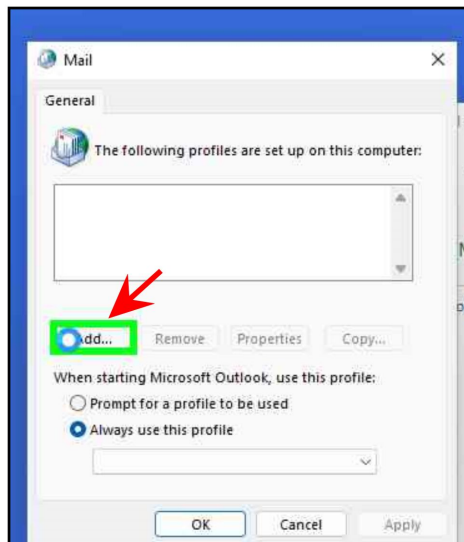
Mail

General

The following profiles are set up on this computer:

Add...

Remove

Properties

Copy...

When starting Microsoft Outlook, use this profile:

Prompt for a profile to be used

Always use this profile

OK

Cancel

Apply